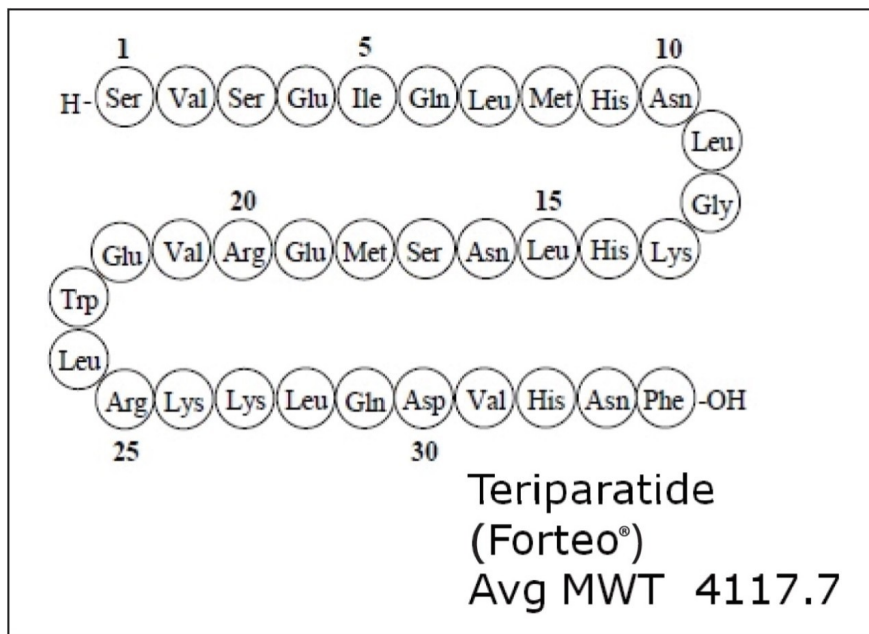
1 5 10
H- Ser Val Ser Glu Ile Gln Leu Met His Asn
Leu
Gly
20 15
Glu Val Arg Glu Met Ser Asn Leu His Lys
Trp
Leu
Arg Lys Lys Leu Gln Asp Val His Asn Phe -OH
25 30

Teriparatide
(Forteo®)
Avg MWT 4117.7